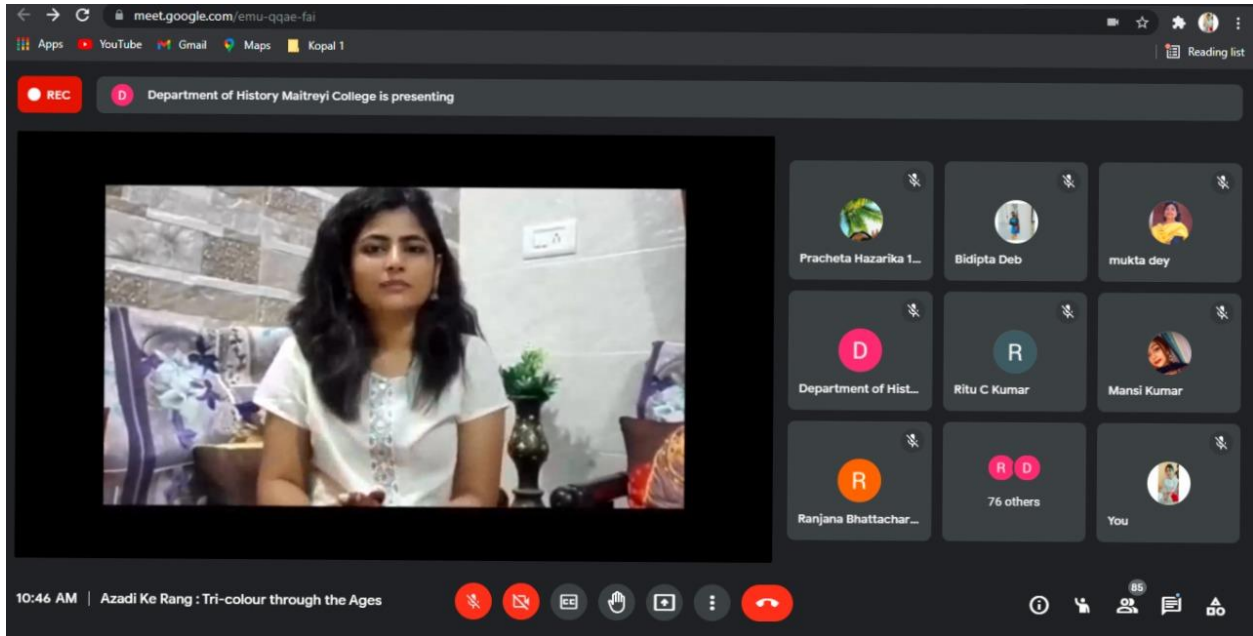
meet.google.com/emu-qqae-fai

Apps YouTube Gmail Maps Kopal 1

Reading list

REC

D Department of History Maitreyi College is presenting

Pracheta Hazarika 1...

Bidipta Deb

mukta dey

D

Department of Hist...

R

Ritu C Kumar

Mansi Kumar

R

Ranjana Bhattachar...

R D

76 others

You

10:46 AM | Azadi Ke Rang : Tri-colour through the Ages

85